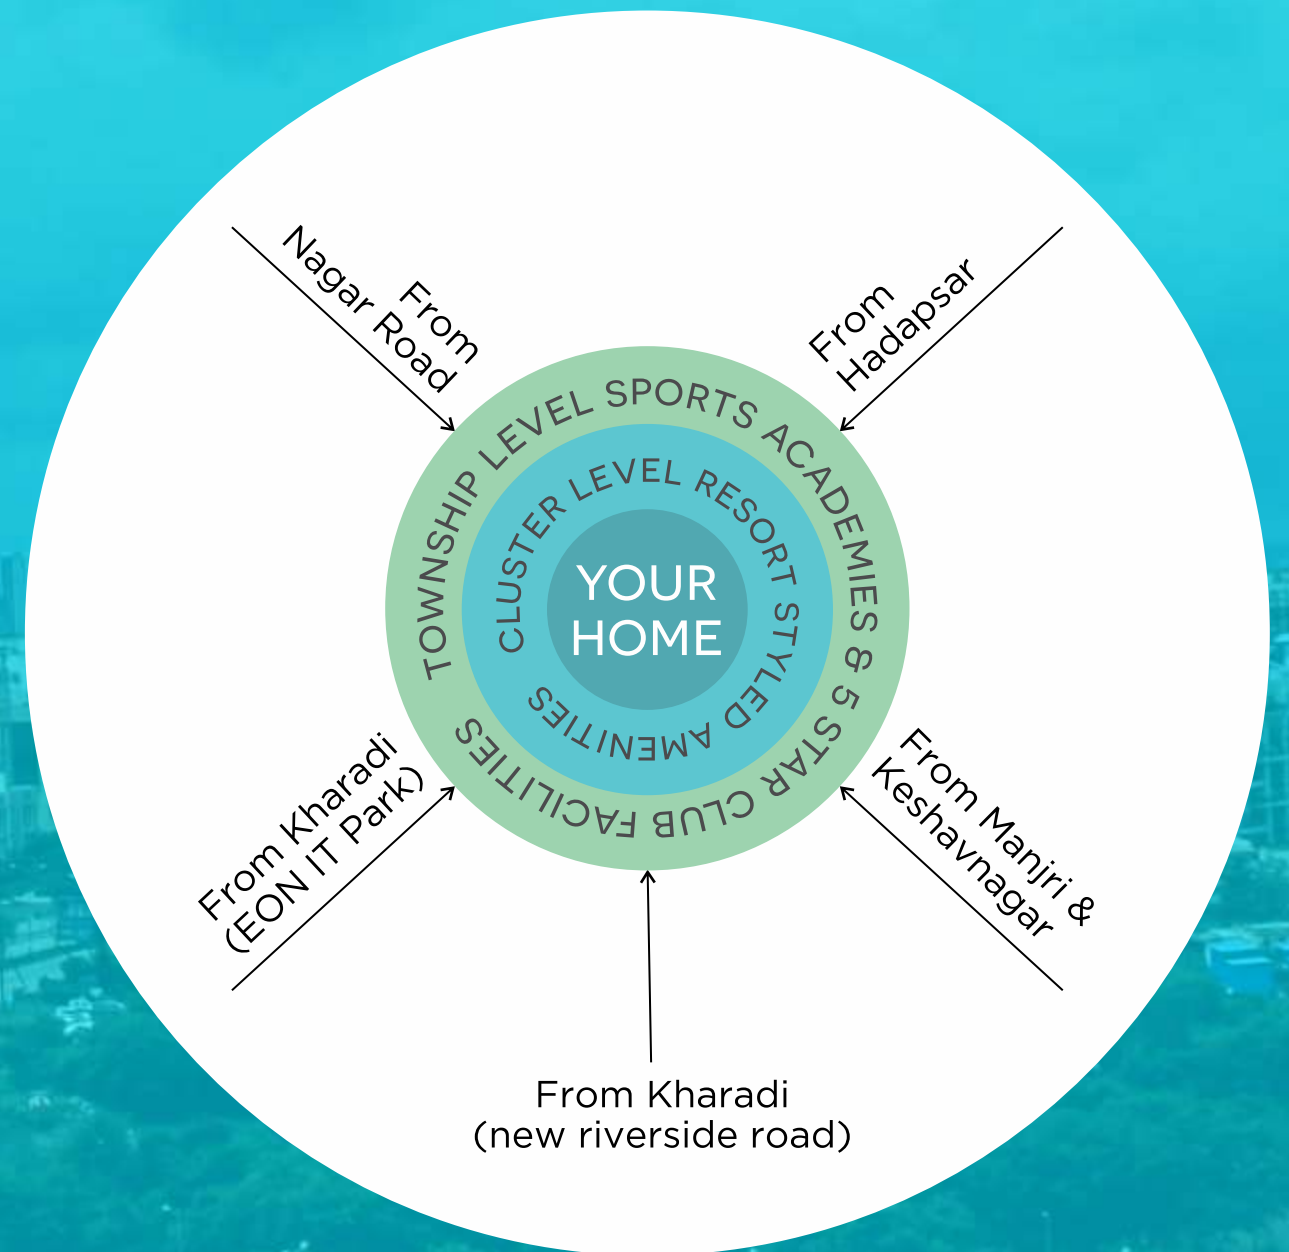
From Nagar Road

From Hadapsar

TOWNSHIP LEVEL SPORTS ACADEMIES & 5 STAR CLUB FACILITIES

CLUSTER LEVEL RESORT STYLED AMENITIES

YOUR HOME

From Kharadi (EON IT Park)

From Manjiri & Keshavnagar

From Kharadi (new riverside road)